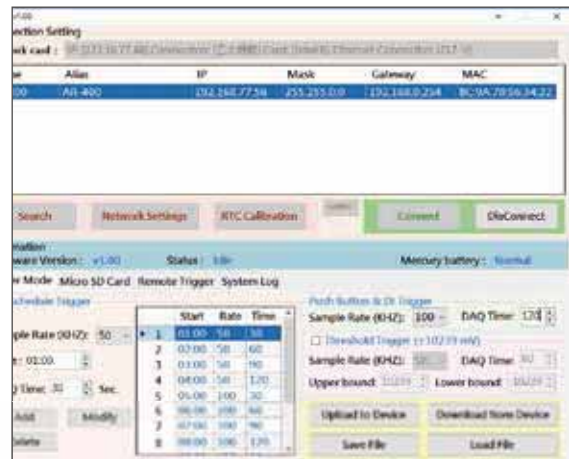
v1.00
ection Setting
ork card : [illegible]

| e | Alias | IP | Mask | Gateway | MAC |
|---|---|---|---|---|---|
| 00 | AR-400 | 192.168.77.58 | 255.255.0.0 | 192.168.0.254 | BC:9A:78:56:34:22 |

Search
Network Settings
RTC Calibration
Connect
DisConnect

mation
ware Version : v1.00
Status : Idle
Memory battery : Normal

r Mode
Micro SD Card
Remote Trigger
System Log

chedule Trigger
ple Rate (KHZ): 50
: 01:00
Time: 30 Sec.
Add
Modify
Delete

| | Start | Rate | Time |
|---|---|---|---|
| 1 | 01:00 | 50 | 30 |
| 2 | 02:00 | 50 | 60 |
| 3 | 03:00 | 50 | 90 |
| 4 | 04:00 | 50 | 120 |
| 5 | 05:00 | 100 | 30 |
| 6 | 06:00 | 100 | 60 |
| 7 | 07:00 | 100 | 90 |
| 8 | 08:00 | 100 | 120 |

Push Button & DI Trigger
Sample Rate (KHZ): 100
DAQ Time: 120
Threshold Trigger (±10239 mV)
Sample Rate (KHZ): 50
DAQ Time: 30
Upper bound: 10239
Lower bound: 10239
Upload to Device
Download from Device
Save File
Load File